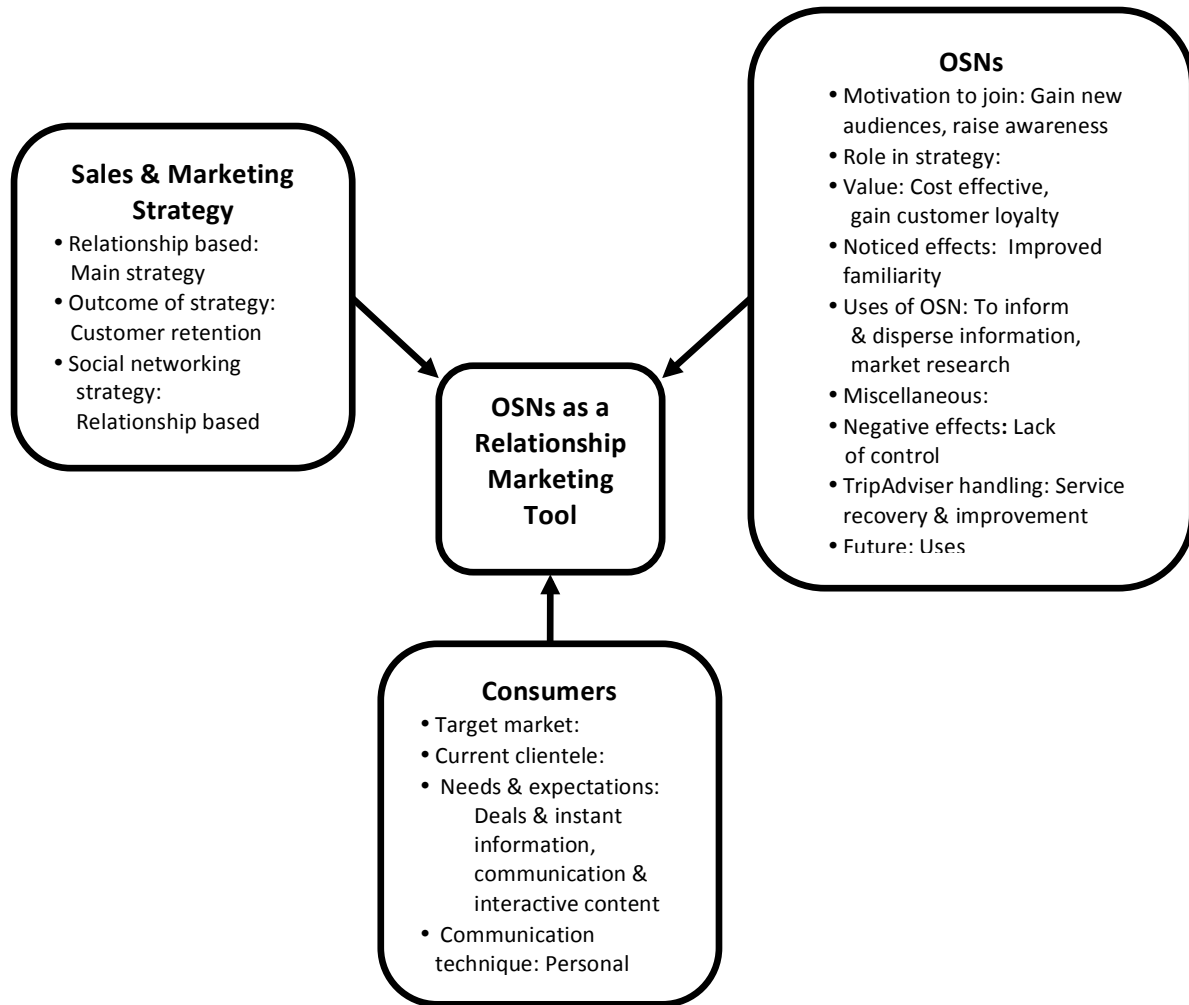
Sales & Marketing Strategy
• Relationship based: Main strategy
• Outcome of strategy: Customer retention
• Social networking strategy: Relationship based

OSNs
• Motivation to join: Gain new audiences, raise awareness
• Role in strategy:
• Value: Cost effective, gain customer loyalty
• Noticed effects: Improved familiarity
• Uses of OSN: To inform & disperse information, market research
• Miscellaneous:
• Negative effects: Lack of control
• TripAdviser handling: Service recovery & improvement
• Future: Uses

OSNs as a Relationship Marketing Tool

Consumers
• Target market:
• Current clientele:
• Needs & expectations: Deals & instant information, communication & interactive content
• Communication technique: Personal